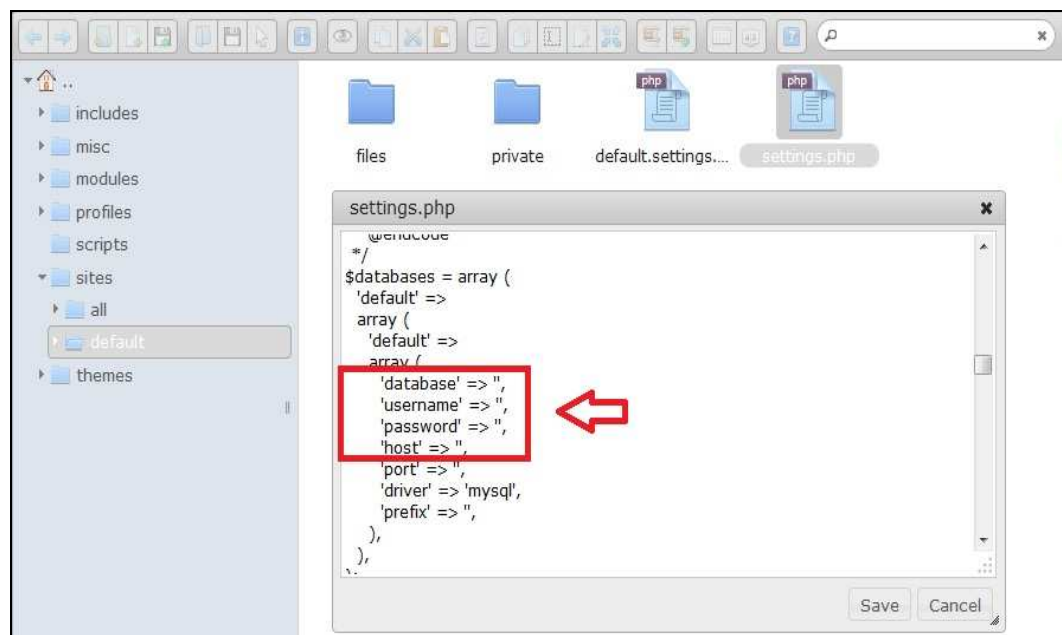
..
includes
misc
modules
profiles
scripts
sites
all
default
themes

files
private
php
default.settings....
php
settings.php

settings.php

@endcode
*/
$databases = array (
'default' =>
array (
'default' =>
array (
'database' => '',
'username' => '',
'password' => '',
'host' => '',
'port' => '',
'driver' => 'mysql',
'prefix' => '',
),
),

Save Cancel